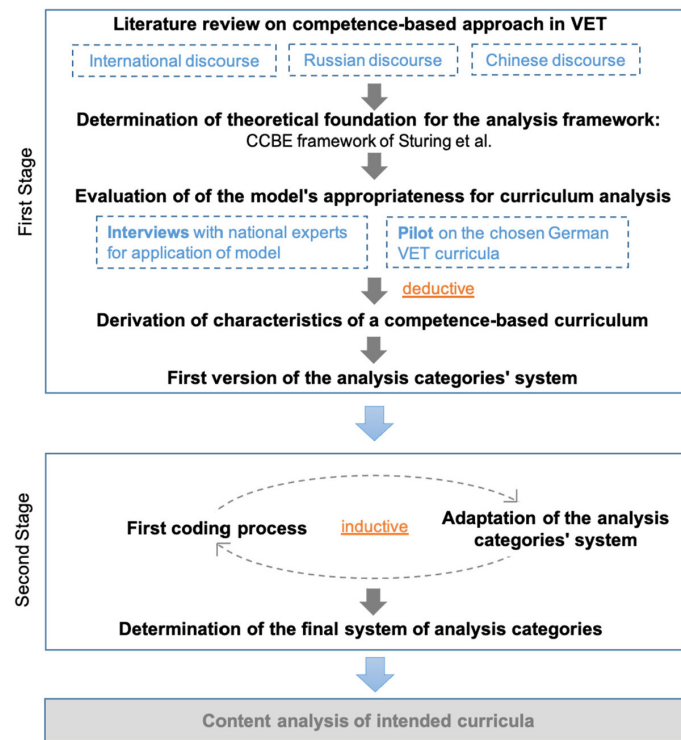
First Stage

Literature review on competence-based approach in VET

International discourse

Russian discourse

Chinese discourse

Determination of theoretical foundation for the analysis framework: CCBE framework of Sturing et al.

Evaluation of of the model's appropriateness for curriculum analysis

Interviews with national experts for application of model

Pilot on the chosen German VET curricula

deductive

Derivation of characteristics of a competence-based curriculum

First version of the analysis categories' system

Second Stage

First coding process

inductive

Adaptation of the analysis categories' system

Determination of the final system of analysis categories

Content analysis of intended curricula